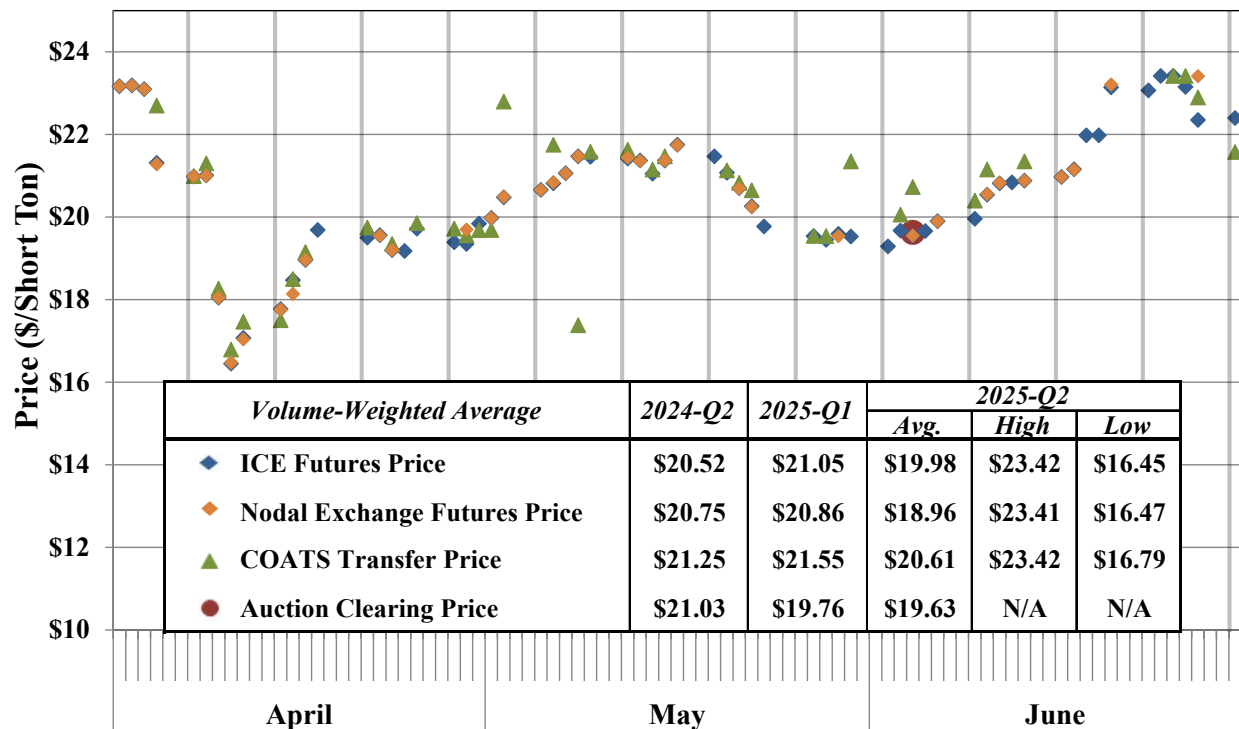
Price ($/Short Ton)

$24
$22
$20
$18
$16
$14
$12
$10

| Volume-Weighted Average | 2024-Q2 | 2025-Q1 | 2025-Q2 Avg. | 2025-Q2 High | 2025-Q2 Low |
|---|---|---|---|---|---|
| ICE Futures Price | $20.52 | $21.05 | $19.98 | $23.42 | $16.45 |
| Nodal Exchange Futures Price | $20.75 | $20.86 | $18.96 | $23.41 | $16.47 |
| COATS Transfer Price | $21.25 | $21.55 | $20.61 | $23.42 | $16.79 |
| Auction Clearing Price | $21.03 | $19.76 | $19.63 | N/A | N/A |

April
May
June